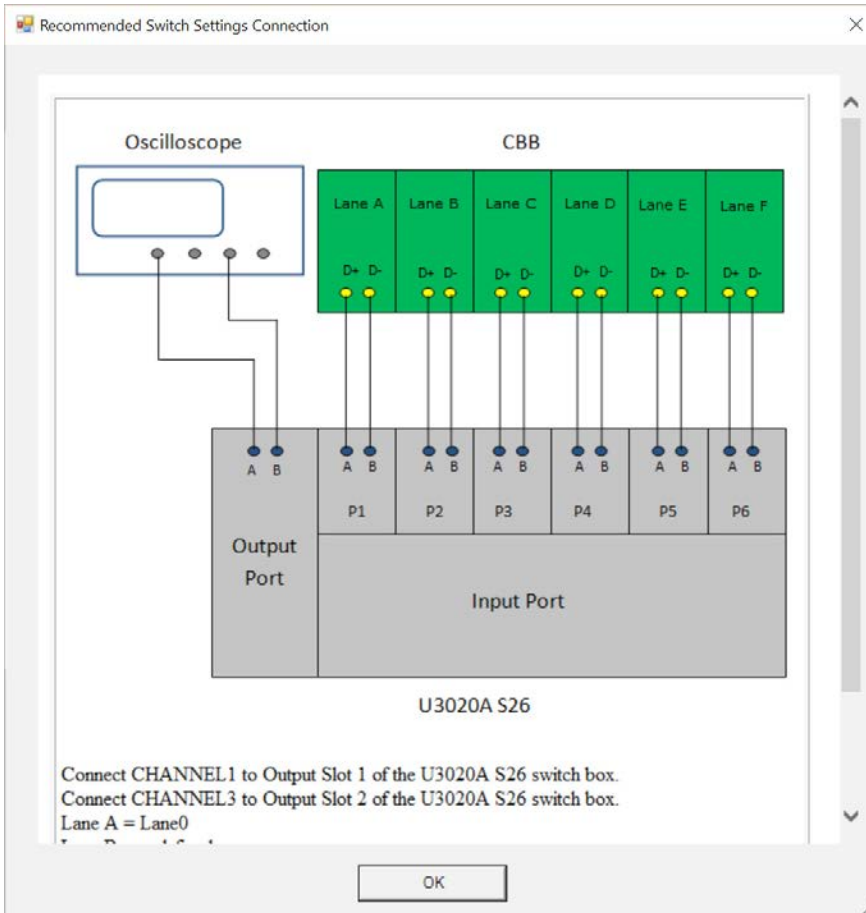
Recommended Switch Settings Connection

Oscilloscope

CBB

Lane A
D+ D-

Lane B
D+ D-

Lane C
D+ D-

Lane D
D+ D-

Lane E
D+ D-

Lane F
D+ D-

A B

Output Port

A B
P1

A B
P2

A B
P3

A B
P4

A B
P5

A B
P6

Input Port

U3020A S26

Connect CHANNEL1 to Output Slot 1 of the U3020A S26 switch box.
Connect CHANNEL3 to Output Slot 2 of the U3020A S26 switch box.
Lane A = Lane0
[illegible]

OK